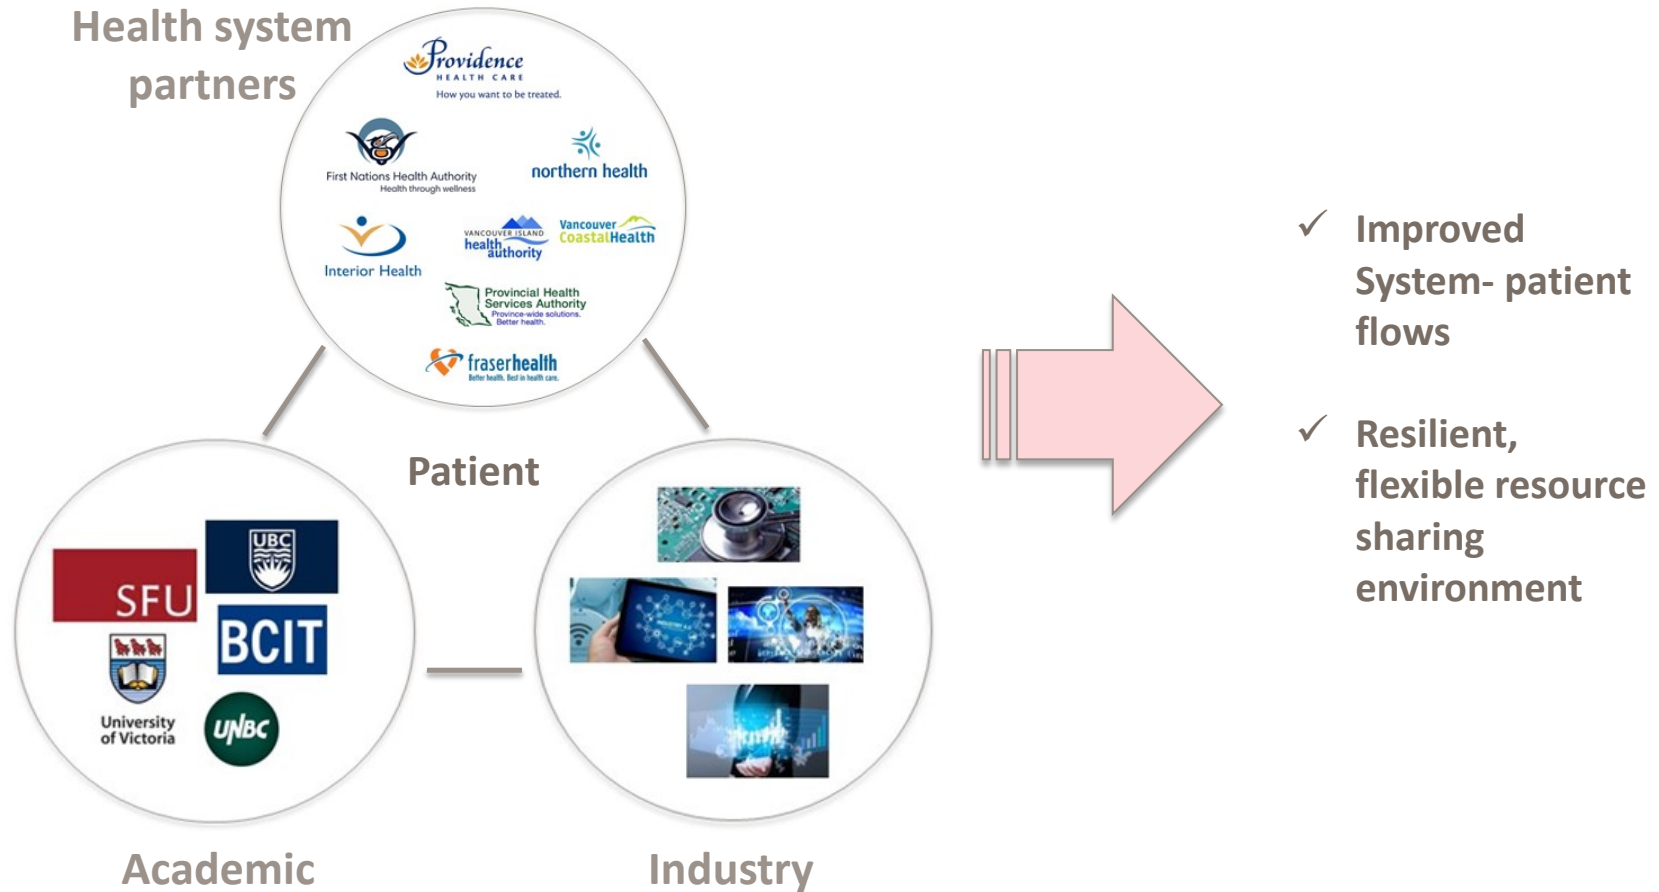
Health system partners

Providence
HEALTH CARE
How you want to be treated.

First Nations Health Authority
Health through wellness

northern health

Interior Health

VANCOUVER ISLAND health authority

Vancouver CoastalHealth

Provincial Health Services Authority
Province-wide solutions. Better health.

fraserhealth
Better health. Best in health care.

Patient

SFU

UBC

BCIT

University of Victoria

UNBC

Academic

Industry

✓ Improved System- patient flows

✓ Resilient, flexible resource sharing environment